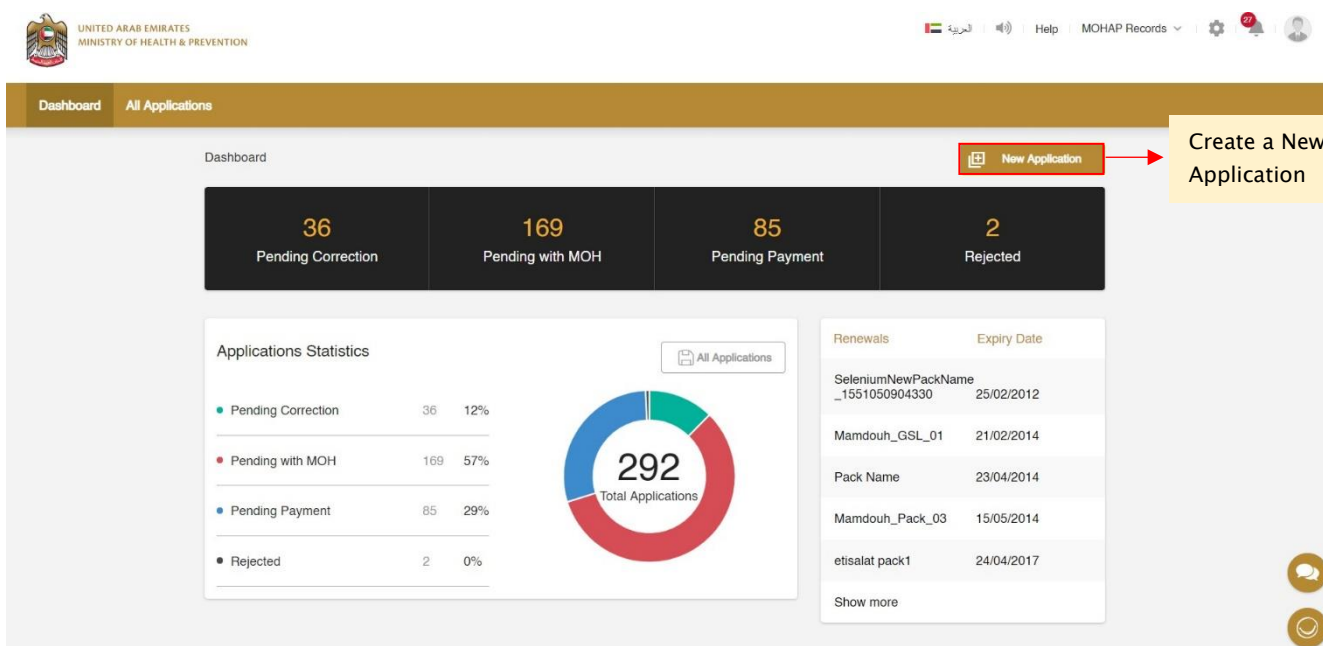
UNITED ARAB EMIRATES
MINISTRY OF HEALTH & PREVENTION

العربية | Help | MOHAP Records | 27

Dashboard | All Applications

Dashboard

New Application

Create a New Application

| 36 | 169 | 85 | 2 |
|---|---|---|---|
| Pending Correction | Pending with MOH | Pending Payment | Rejected |

Applications Statistics

All Applications

| | | |
|---|---|---|
| Pending Correction | 36 | 12% |
| Pending with MOH | 169 | 57% |
| Pending Payment | 85 | 29% |
| Rejected | 2 | 0% |

292
Total Applications

| Renewals | Expiry Date |
|---|---|
| SeleniumNewPackName _1551050904330 | 25/02/2012 |
| Mamdouh_GSL_01 | 21/02/2014 |
| Pack Name | 23/04/2014 |
| Mamdouh_Pack_03 | 15/05/2014 |
| etisalat pack1 | 24/04/2017 |

Show more